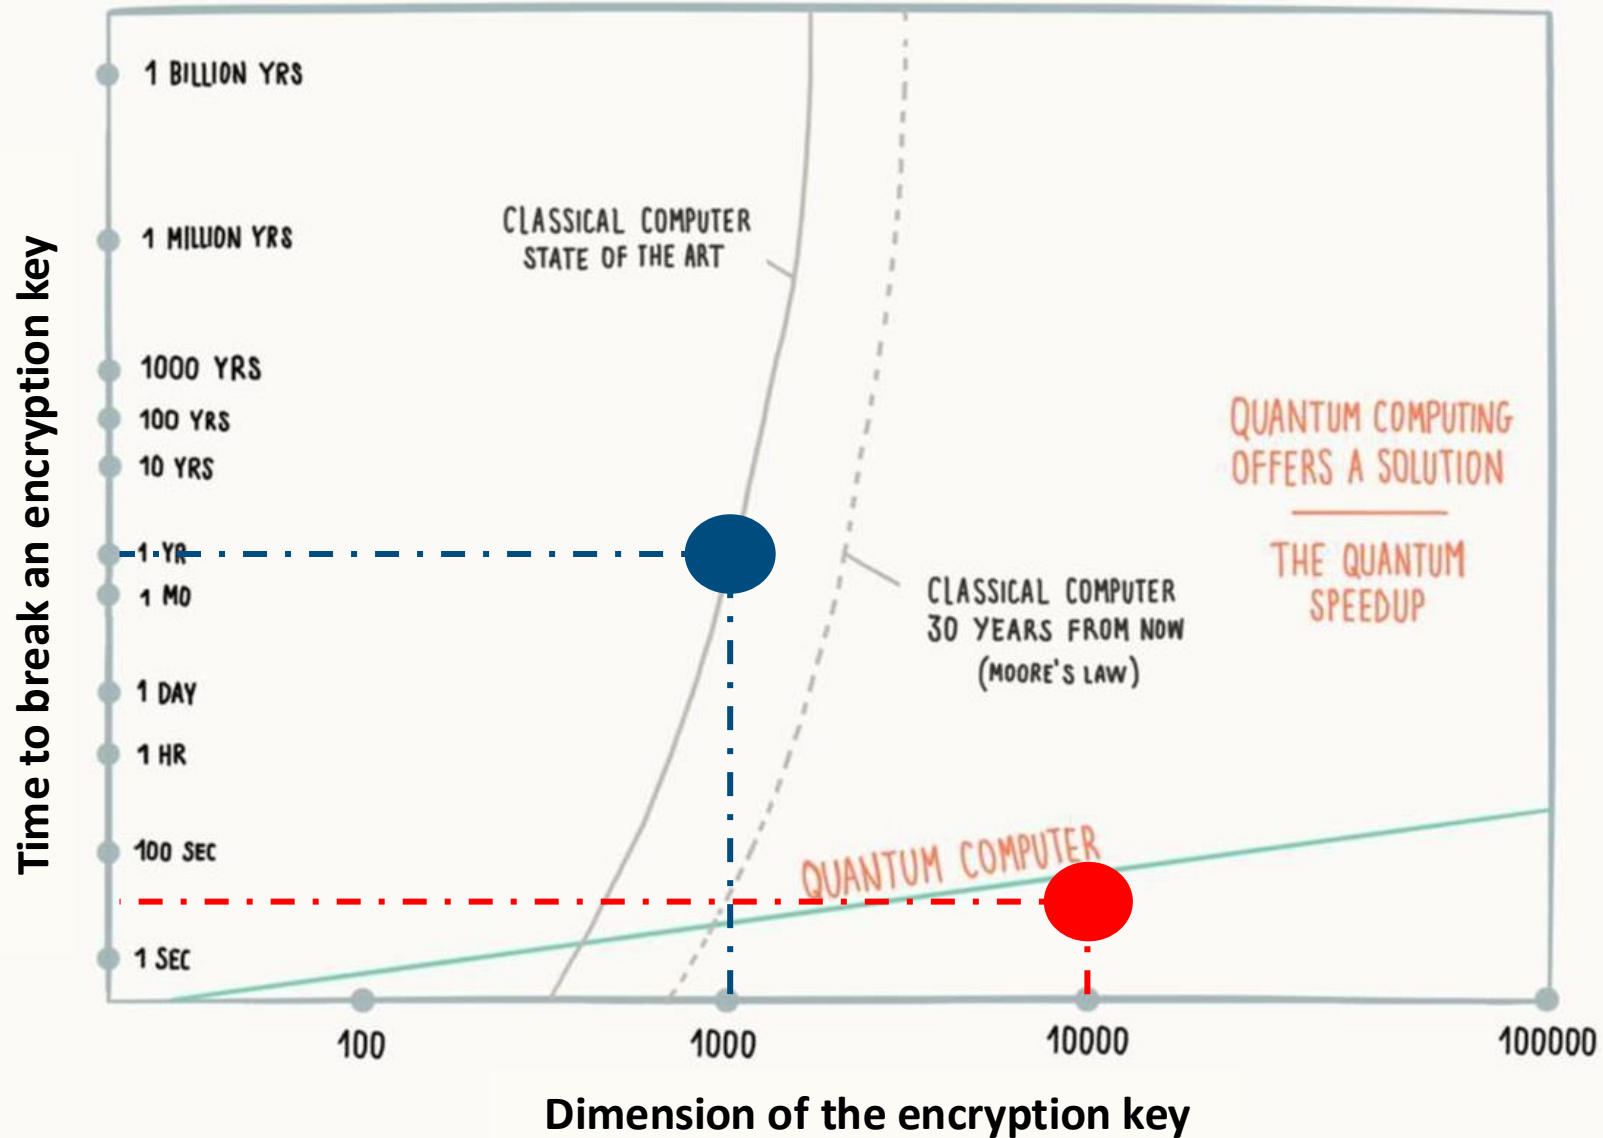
Time to break an encryption key

1 BILLION YRS
1 MILLION YRS
1000 YRS
100 YRS
10 YRS
1 YR
1 MO
1 DAY
1 HR
100 SEC
1 SEC

CLASSICAL COMPUTER STATE OF THE ART

CLASSICAL COMPUTER 30 YEARS FROM NOW (MOORE'S LAW)

QUANTUM COMPUTING OFFERS A SOLUTION

THE QUANTUM SPEEDUP

QUANTUM COMPUTER

100
1000
10000
100000

Dimension of the encryption key